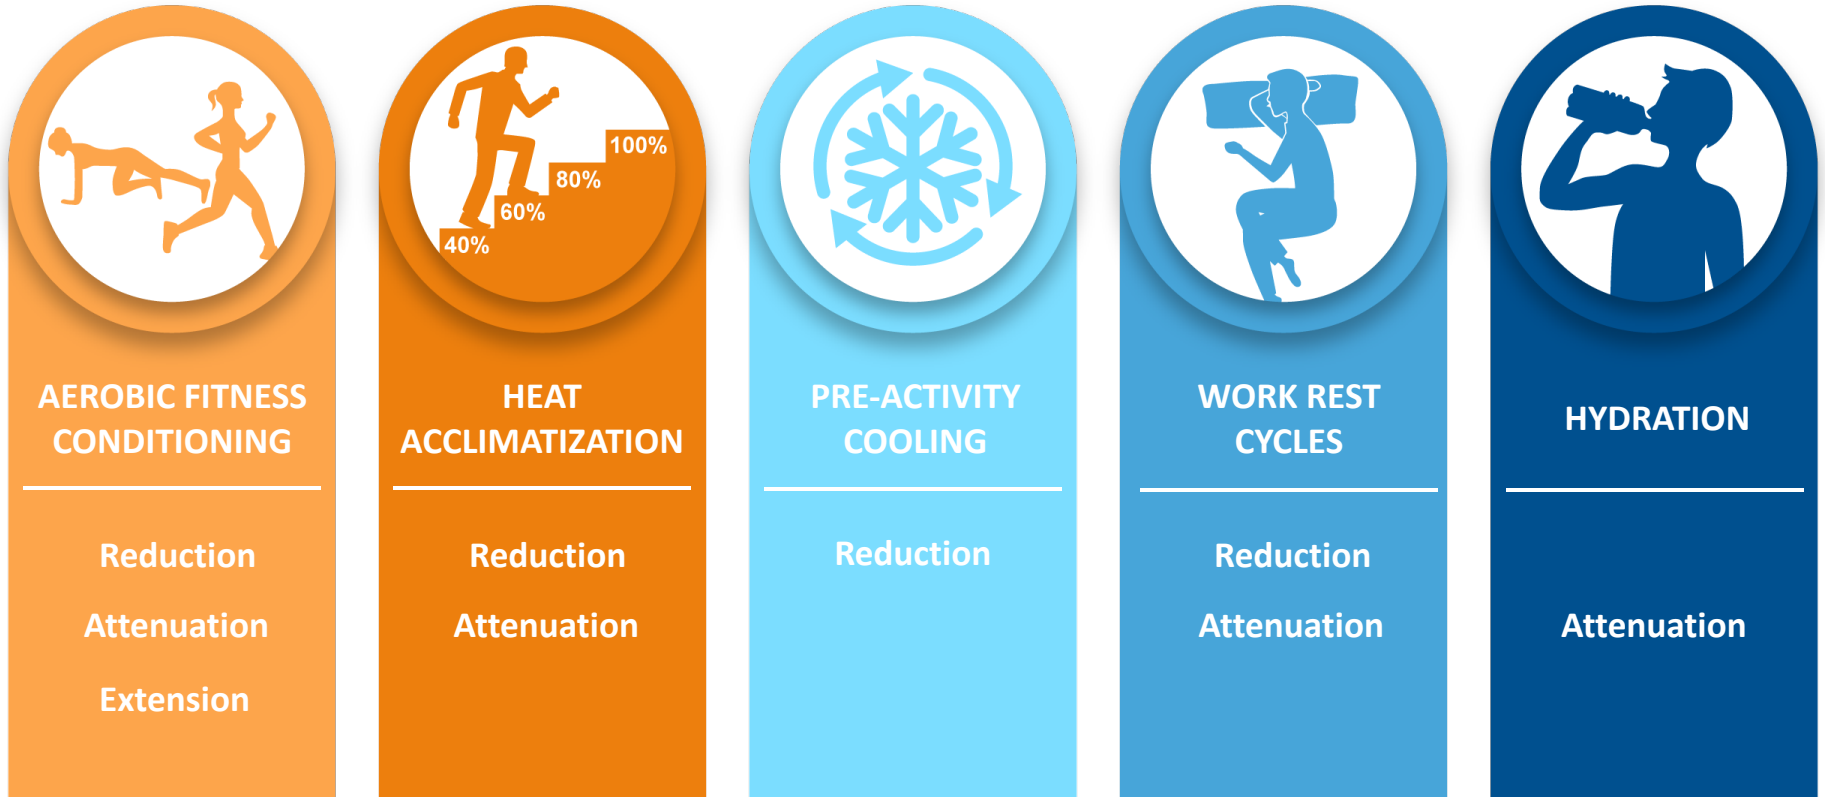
AEROBIC FITNESS CONDITIONING

Reduction

Attenuation

Extension

100%
80%
60%
40%

HEAT ACCLIMATIZATION

Reduction

Attenuation

PRE-ACTIVITY COOLING

Reduction

WORK REST CYCLES

Reduction

Attenuation

HYDRATION

Attenuation